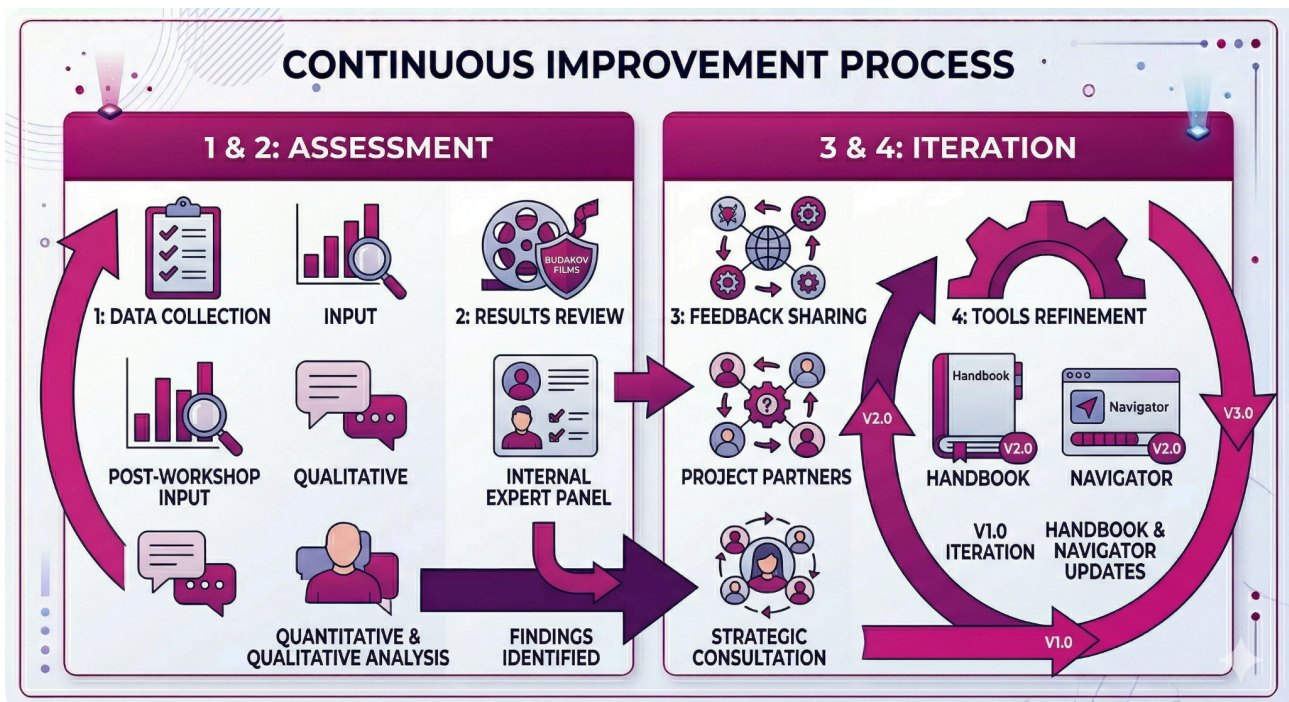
CONTINUOUS IMPROVEMENT PROCESS

1 & 2: ASSESSMENT

1: DATA COLLECTION

INPUT

BUDAKOV FILMS

2: RESULTS REVIEW

POST-WORKSHOP INPUT

QUALITATIVE

INTERNAL EXPERT PANEL

QUANTITATIVE & QUALITATIVE ANALYSIS

FINDINGS IDENTIFIED

3 & 4: ITERATION

3: FEEDBACK SHARING

4: TOOLS REFINEMENT

PROJECT PARTNERS

Handbook

V2.0

HANDBOOK

Navigator

V2.0

NAVIGATOR

V2.0

V3.0

V1.0 ITERATION

HANDBOOK & NAVIGATOR UPDATES

STRATEGIC CONSULTATION

V1.0